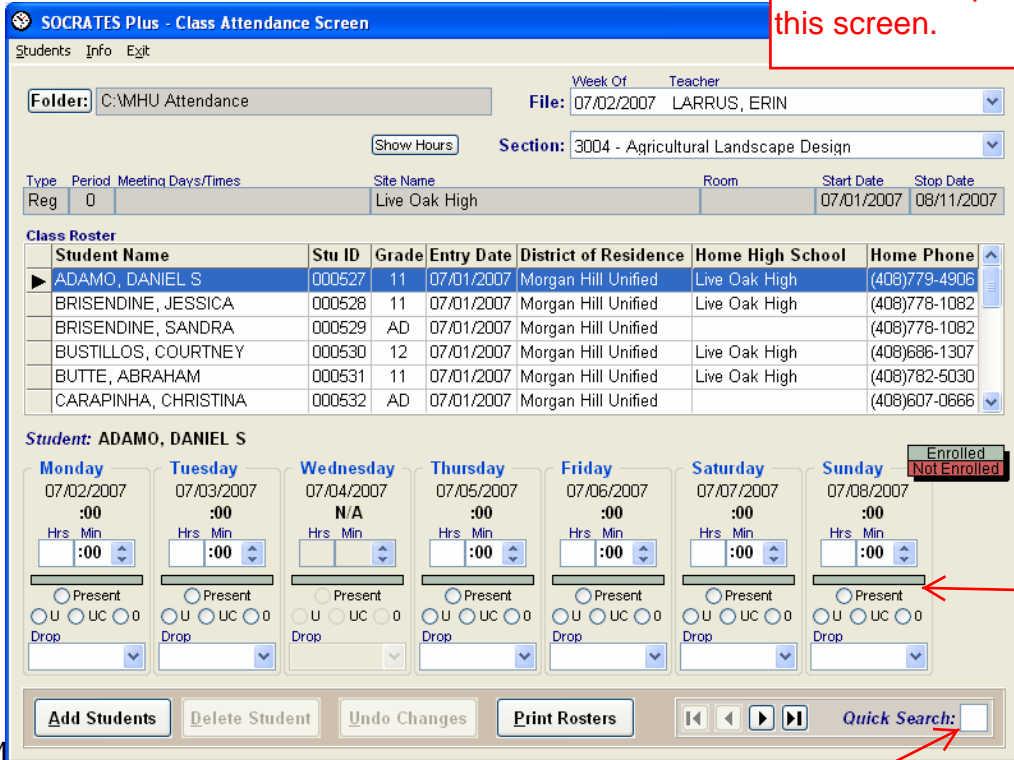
SOCRATES Plus - Class Attendance Screen

this screen.

Students Info Exit

Folder: C:\MHU Attendance

Week Of Teacher
File: 07/02/2007 LARRUS, ERIN

Show Hours

Section: 3004 - Agricultural Landscape Design

| Type | Period | Meeting Days/Times | Site Name | Room | Start Date | Stop Date |
|---|---|---|---|---|---|---|
| Reg | 0 | | Live Oak High | | 07/01/2007 | 08/11/2007 |

Class Roster

| Student Name | Stu ID | Grade | Entry Date | District of Residence | Home High School | Home Phone |
|---|---|---|---|---|---|---|
| ADAMO, DANIEL S | 000527 | 11 | 07/01/2007 | Morgan Hill Unified | Live Oak High | (408)779-4906 |
| BRISENDINE, JESSICA | 000528 | 11 | 07/01/2007 | Morgan Hill Unified | Live Oak High | (408)778-1082 |
| BRISENDINE, SANDRA | 000529 | AD | 07/01/2007 | Morgan Hill Unified | | (408)778-1082 |
| BUSTILLOS, COURTNEY | 000530 | 12 | 07/01/2007 | Morgan Hill Unified | Live Oak High | (408)686-1307 |
| BUTTE, ABRAHAM | 000531 | 11 | 07/01/2007 | Morgan Hill Unified | Live Oak High | (408)782-5030 |
| CARAPINHA, CHRISTINA | 000532 | AD | 07/01/2007 | Morgan Hill Unified | | (408)607-0666 |

Student: ADAMO, DANIEL S

Enrolled
Not Enrolled

Monday 07/02/2007 :00 Hrs Min :00 Present U UC 0 Drop

Tuesday 07/03/2007 :00 Hrs Min :00 Present U UC 0 Drop

Wednesday 07/04/2007 N/A Hrs Min Present U UC 0 Drop

Thursday 07/05/2007 :00 Hrs Min :00 Present U UC 0 Drop

Friday 07/06/2007 :00 Hrs Min :00 Present U UC 0 Drop

Saturday 07/07/2007 :00 Hrs Min :00 Present U UC 0 Drop

Sunday 07/08/2007 :00 Hrs Min :00 Present U UC 0 Drop

Add Students Delete Student Undo Changes Print Rosters Quick Search: